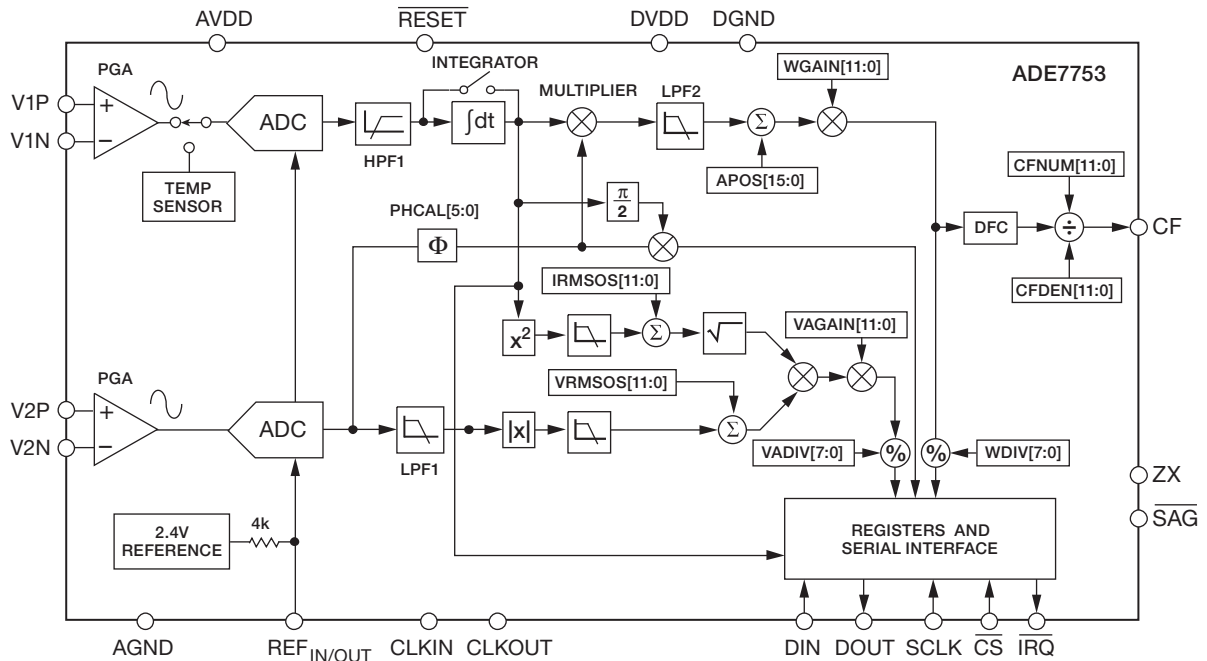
AVDD
$\overline{RESET}$
DVDD
DGND
ADE7753
PGA
V1P
V1N
+
−
ADC
INTEGRATOR
HPF1
$\int dt$
MULTIPLIER
LPF2
WGAIN[11:0]
$\Sigma$
APOS[15:0]
TEMP SENSOR
$\frac{\pi}{2}$
PHCAL[5:0]
$\Phi$
CFNUM[11:0]
DFC
$\div$
CF
CFDEN[11:0]
IRMSOS[11:0]
$x^2$
$\Sigma$
$\sqrt{\phantom{x}}$
VAGAIN[11:0]
PGA
V2P
V2N
+
−
ADC
VRMSOS[11:0]
LPF1
|x|
$\Sigma$
VADIV[7:0]
%
%
WDIV[7:0]
ZX
$\overline{SAG}$
2.4V REFERENCE
4k
REGISTERS AND SERIAL INTERFACE
AGND
$REF_{IN/OUT}$
CLKIN
CLKOUT
DIN
DOUT
SCLK
$\overline{CS}$
$\overline{IRQ}$